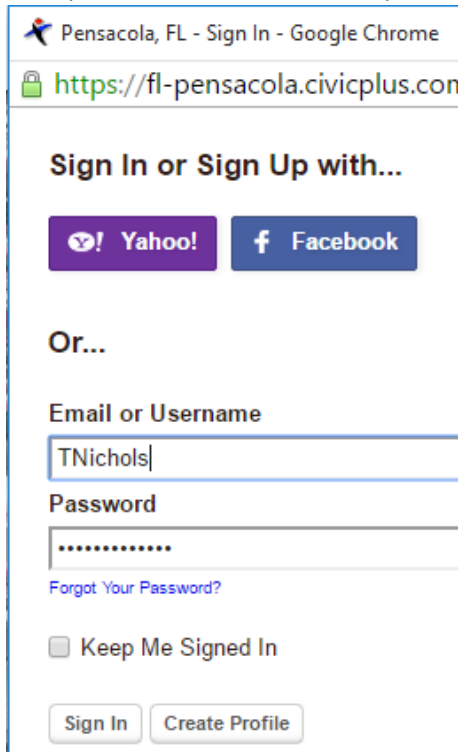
Pensacola, FL - Sign In - Google Chrome

https://fl-pensacola.civicplus.com

Sign In or Sign Up with...

Yahoo!

Facebook

Or...

Email or Username

TNichols

Password

•••••••••••••

Forgot Your Password?

Keep Me Signed In

Sign In

Create Profile